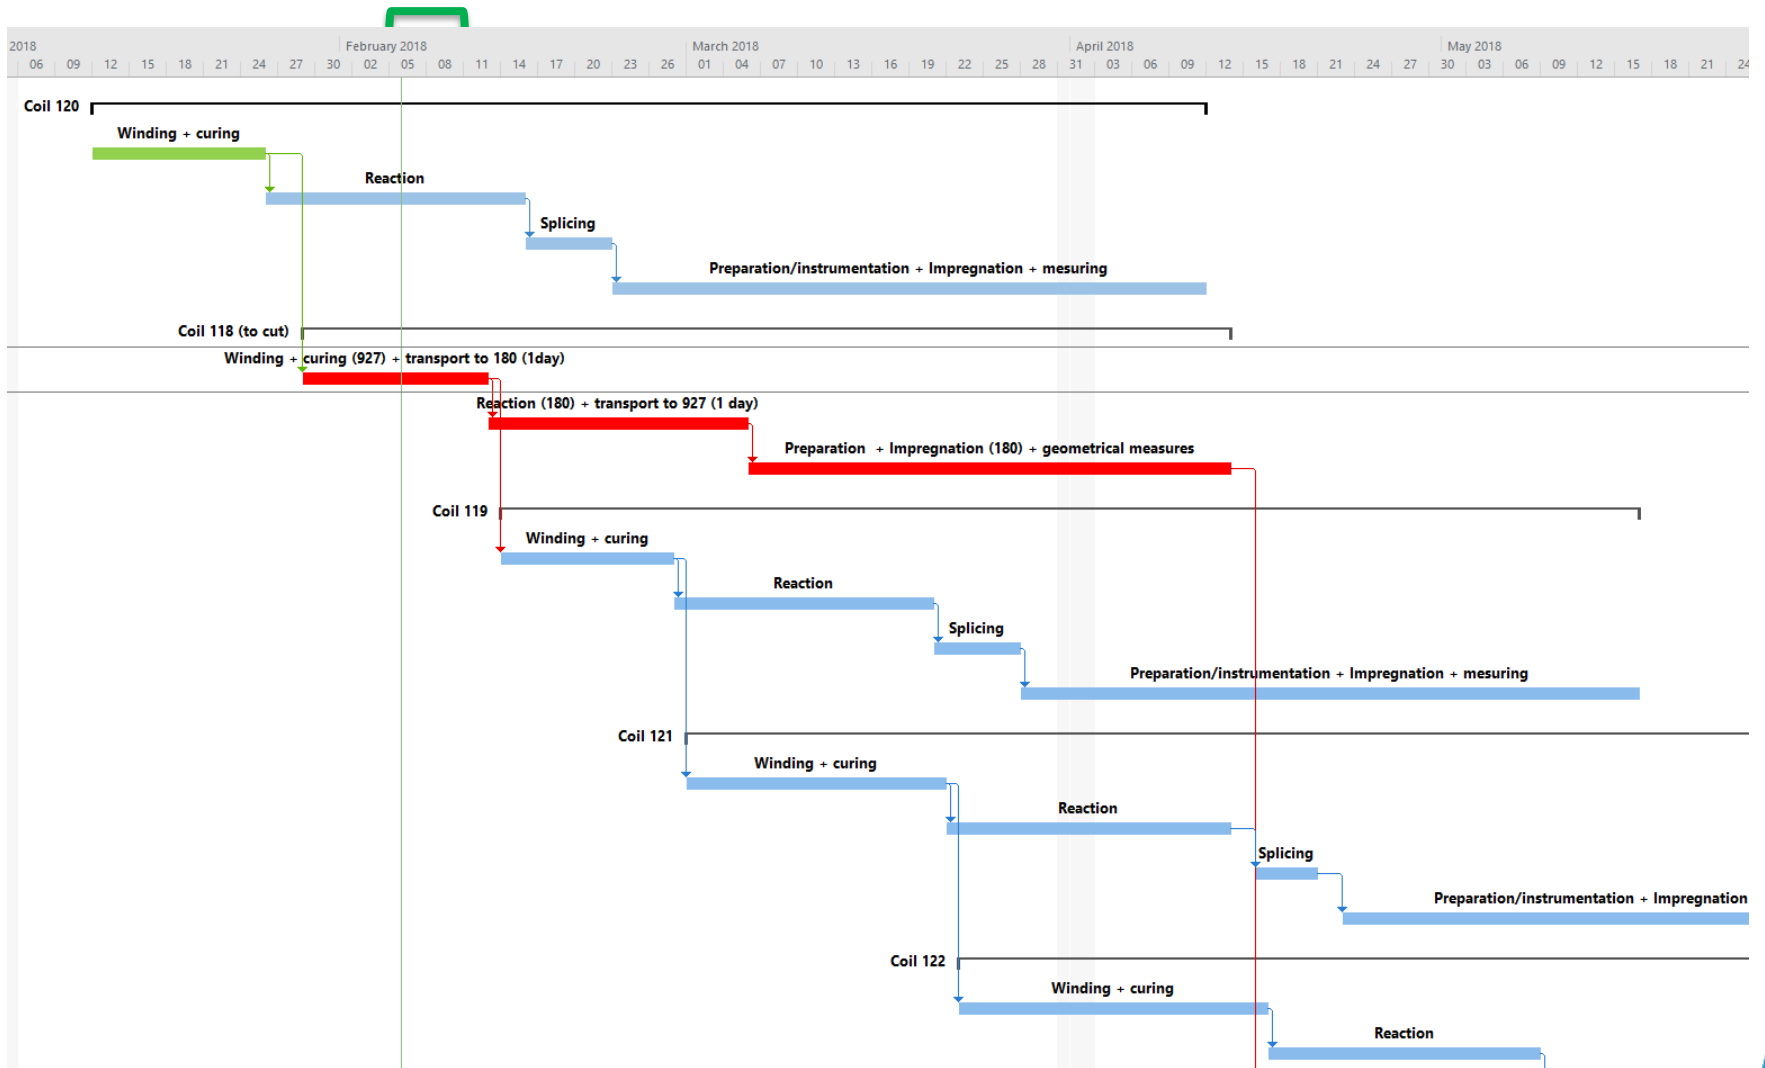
2018 February 2018 March 2018 April 2018 May 2018

06 09 12 15 18 21 24 27 30 02 05 08 11 14 17 20 23 26 01 04 07 10 13 16 19 22 25 28 31 03 06 09 12 15 18 21 24 27 30 03 06 09 12 15 18 21 24

Coil 120

Winding + curing

Reaction

Splicing

Preparation/instrumentation + Impregnation + mesuring

Coil 118 (to cut)

Winding + curing (927) + transport to 180 (1day)

Reaction (180) + transport to 927 (1 day)

Preparation + Impregnation (180) + geometrical measures

Coil 119

Winding + curing

Reaction

Splicing

Preparation/instrumentation + Impregnation + mesuring

Coil 121

Winding + curing

Reaction

Splicing

Preparation/instrumentation + Impregnation

Coil 122

Winding + curing

Reaction